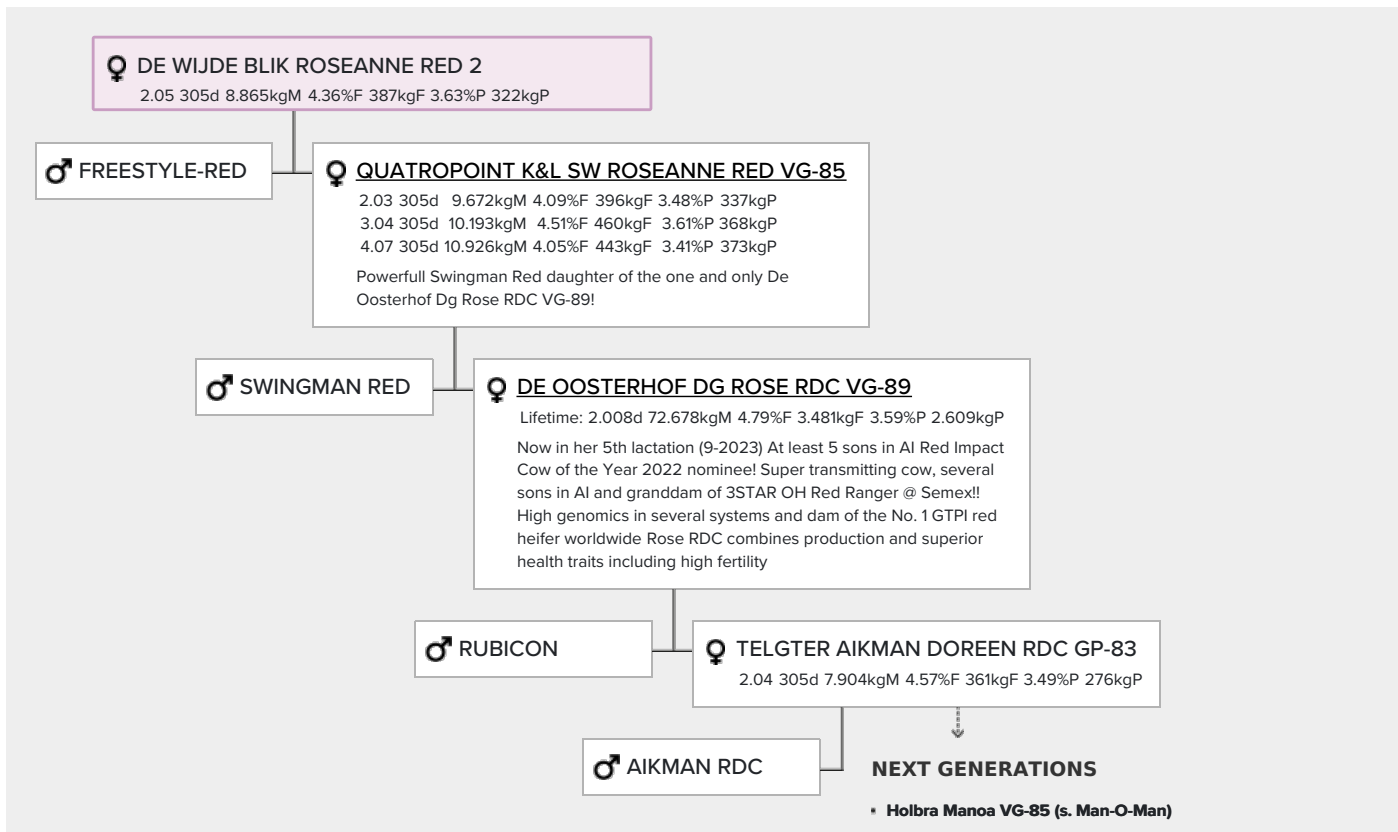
♀ DE WIJDE BLIK ROSEANNE RED 2
2.05 305d 8.865kgM 4.36%F 387kgF 3.63%P 322kgP

♂ FREESTYLE-RED

♀ QUATROPOINT K&L SW ROSEANNE RED VG-85
2.03 305d 9.672kgM 4.09%F 396kgF 3.48%P 337kgP
3.04 305d 10.193kgM 4.51%F 460kgF 3.61%P 368kgP
4.07 305d 10.926kgM 4.05%F 443kgF 3.41%P 373kgP

Powerfull Swingman Red daughter of the one and only De Oosterhof Dg Rose RDC VG-89!

♂ SWINGMAN RED

♀ DE OOSTERHOF DG ROSE RDC VG-89
Lifetime: 2.008d 72.678kgM 4.79%F 3.481kgF 3.59%P 2.609kgP

Now in her 5th lactation (9-2023) At least 5 sons in AI Red Impact Cow of the Year 2022 nominee! Super transmitting cow, several sons in AI and granddam of 3STAR OH Red Ranger @ Semex!! High genomics in several systems and dam of the No. 1 GTPI red heifer worldwide Rose RDC combines production and superior health traits including high fertility

♂ RUBICON

♀ TELGTER AIKMAN DOREEN RDC GP-83
2.04 305d 7.904kgM 4.57%F 361kgF 3.49%P 276kgP

♂ AIKMAN RDC

NEXT GENERATIONS

• Holbra Manoa VG-85 (s. Man-O-Man)